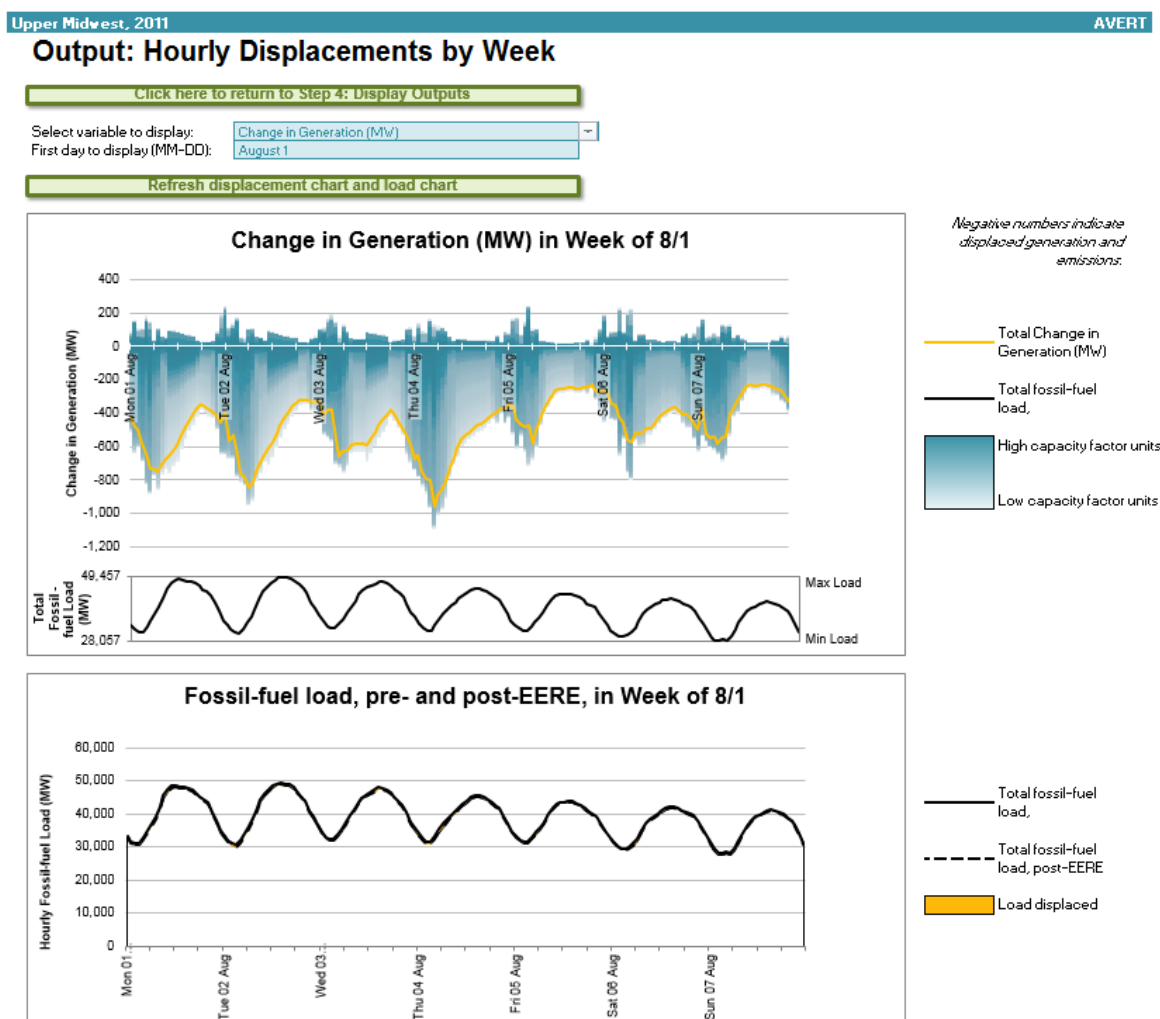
Upper Midwest, 2011

AVERT

Output: Hourly Displacements by Week

Click here to return to Step 4: Display Outputs

Select variable to display: Change in Generation (MW)
First day to display (MM-DD): August 1

Refresh displacement chart and load chart

Negative numbers indicate displaced generation and emissions.

Change in Generation (MW) in Week of 8/1

400
200
0
-200
-400
-600
-800
-1,000
-1,200

Change in Generation (MW)

Mon 01 Aug
Tue 02 Aug
Wed 03 Aug
Thu 04 Aug
Fri 05 Aug
Sat 06 Aug
Sun 07 Aug

Total Fossil-fuel Load (MW)
49,457
28,057
Max Load
Min Load

Total Change in Generation (MW)
Total fossil-fuel load,
High capacity factor units
Low capacity factor units

Fossil-fuel load, pre- and post-EERE, in Week of 8/1

60,000
50,000
40,000
30,000
20,000
10,000
0

Hourly Fossil-fuel Load (MW)

Mon 01...
Tue 02 Aug
Wed 03...
Thu 04 Aug
Fri 05 Aug
Sat 06 Aug
Sun 07 Aug

Total fossil-fuel load,
Total fossil-fuel load, post-EERE
Load displaced